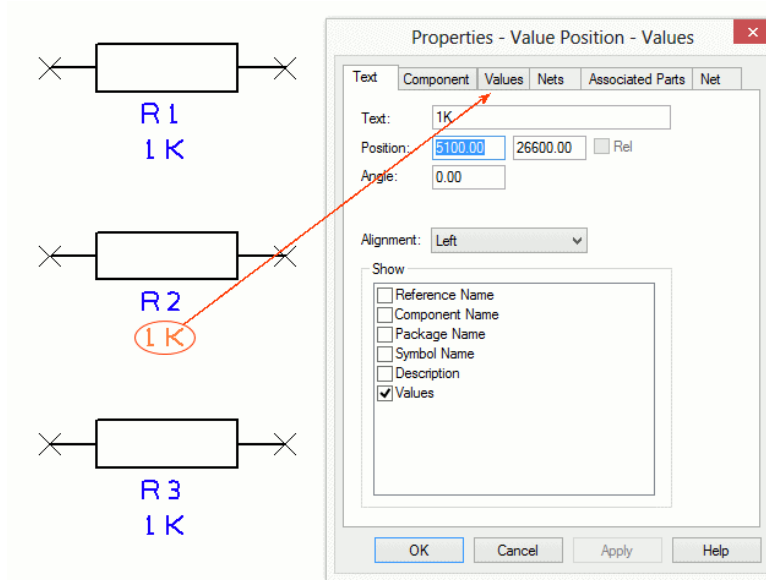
R1
1K

R2
1K

R3
1K

Properties - Value Position - Values

Text | Component | Values | Nets | Associated Parts | Net

Text: 1K
Position: 5100.00 26600.00 Rel
Angle: 0.00

Alignment: Left

Show
Reference Name
Component Name
Package Name
Symbol Name
Description
Values

OK Cancel Apply Help